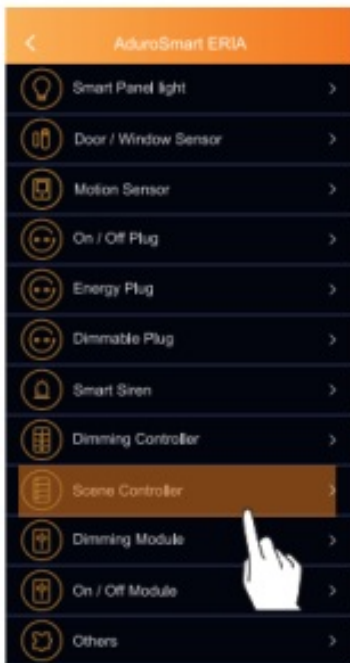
<
AduroSmart ERIA

Smart Panel light >
Door / Window Sensor >
Motion Sensor >
On / Off Plug >
Energy Plug >
Dimmable Plug >
Smart Siren >
Dimming Controller >
Scene Controller >
Dimming Module >
On / Off Module >
Others >